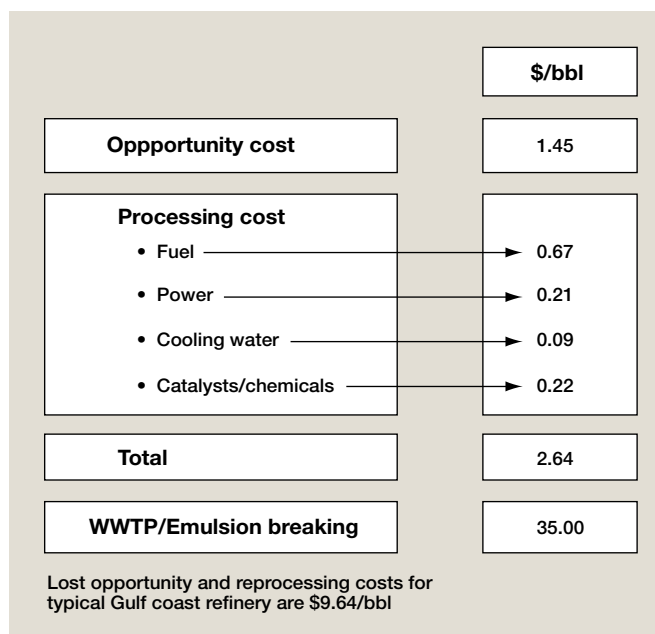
| | \$/bbl |
|---|---|
| Oppportunity cost | 1.45 |
| Processing cost<br>• Fuel<br>• Power<br>• Cooling water<br>• Catalysts/chemicals | <br>0.67<br>0.21<br>0.09<br>0.22 |
| Total | 2.64 |
| WWTP/Emulsion breaking | 35.00 |

Lost opportunity and reprocessing costs for typical Gulf coast refinery are \$9.64/bbl